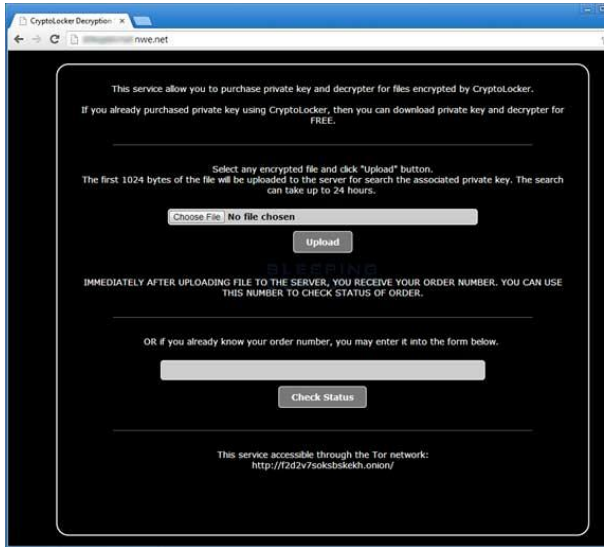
CryptoLocker Decryption ×

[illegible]nwe.net

This service allow you to purchase private key and decrypter for files encrypted by CryptoLocker.

If you already purchased private key using CryptoLocker, then you can download private key and decrypter for FREE.

Select any encrypted file and click "Upload" button.
The first 1024 bytes of the file will be uploaded to the server for search the associated private key. The search can take up to 24 hours.

Choose File No file chosen

Upload

BLEEPING

IMMEDIATELY AFTER UPLOADING FILE TO THE SERVER, YOU RECEIVE YOUR ORDER NUMBER. YOU CAN USE THIS NUMBER TO CHECK STATUS OF ORDER.

OR if you already know your order number, you may enter it into the form below.

Check Status

This service accessible through the Tor network:
http://f2d2v7soksbskekh.onion/